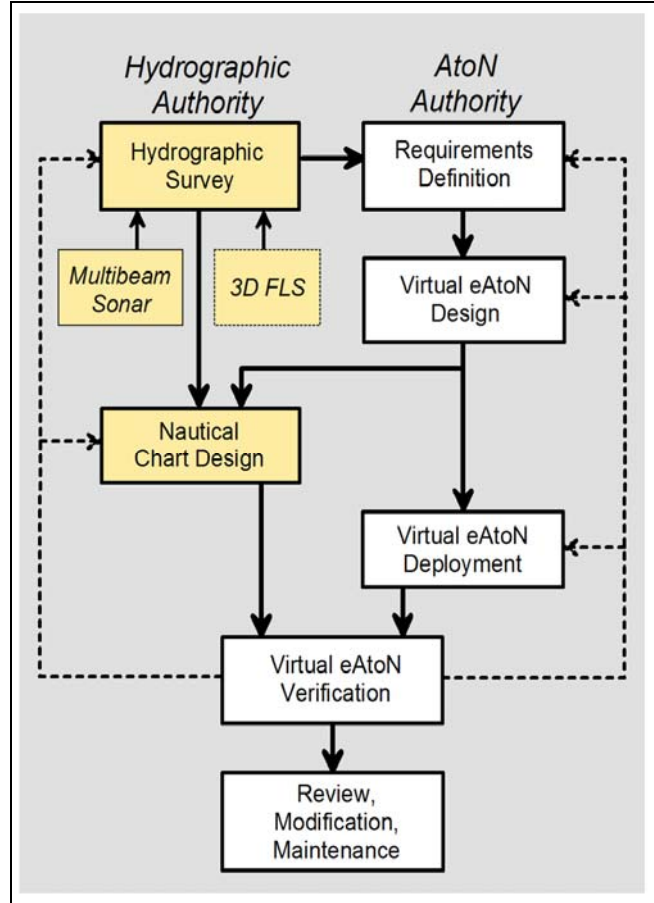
Hydrographic Authority

AtoN Authority

Hydrographic Survey

Requirements Definition

Multibeam Sonar

3D FLS

Virtual eAtoN Design

Nautical Chart Design

Virtual eAtoN Deployment

Virtual eAtoN Verification

Review, Modification, Maintenance